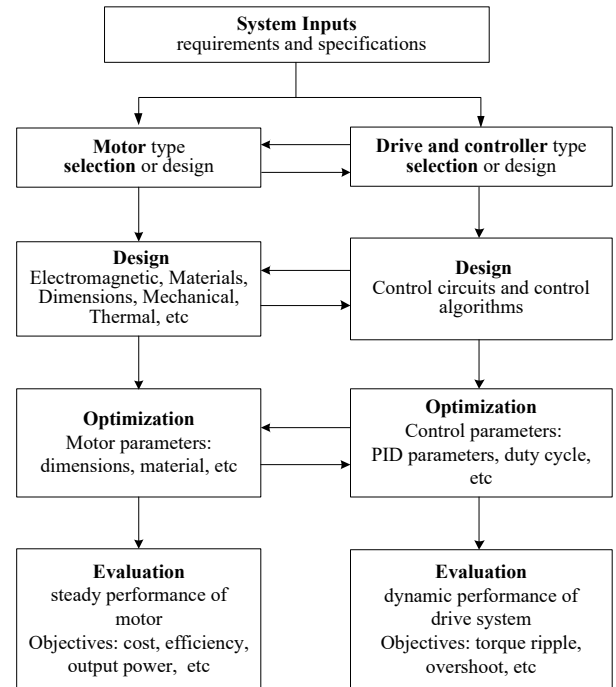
System Inputs
requirements and specifications

Motor type selection or design

Drive and controller type selection or design

Design
Electromagnetic, Materials, Dimensions, Mechanical, Thermal, etc

Design
Control circuits and control algorithms

Optimization
Motor parameters: dimensions, material, etc

Optimization
Control parameters: PID parameters, duty cycle, etc

Evaluation
steady performance of motor
Objectives: cost, efficiency, output power, etc

Evaluation
dynamic performance of drive system
Objectives: torque ripple, overshoot, etc